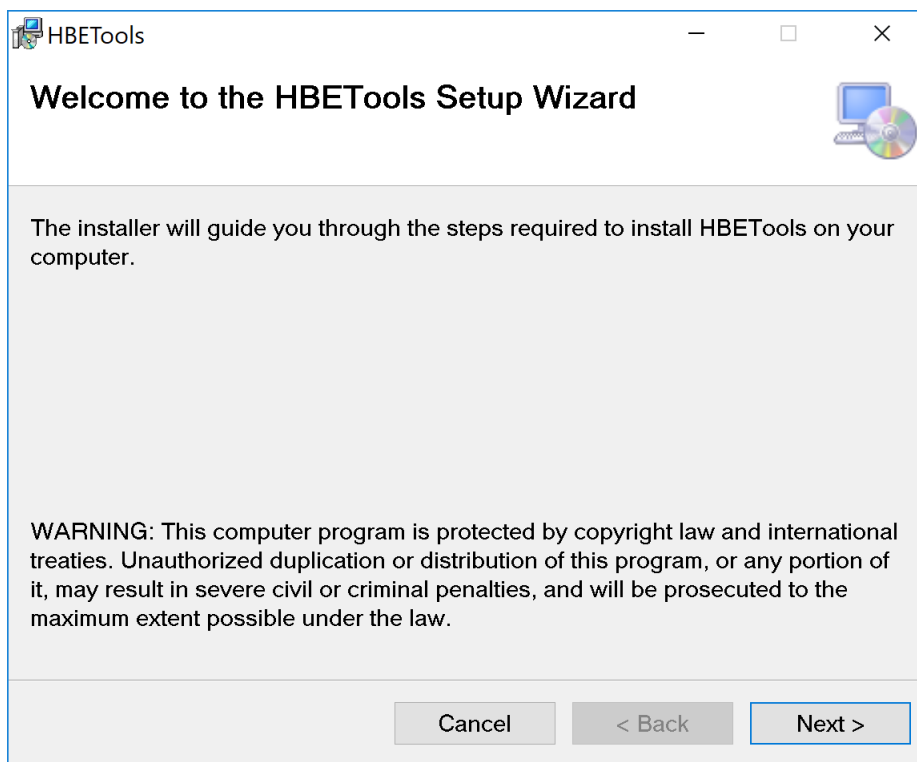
HBETools

Welcome to the HBETools Setup Wizard

The installer will guide you through the steps required to install HBETools on your computer.

WARNING: This computer program is protected by copyright law and international treaties. Unauthorized duplication or distribution of this program, or any portion of it, may result in severe civil or criminal penalties, and will be prosecuted to the maximum extent possible under the law.

Cancel
< Back
Next >